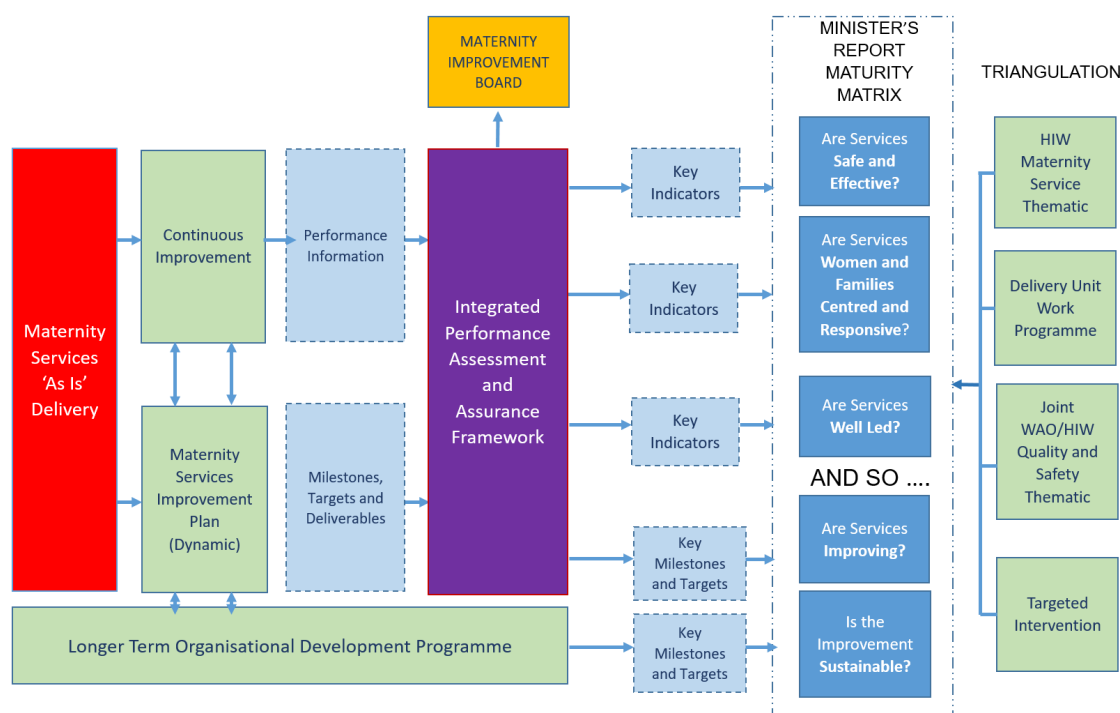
MATERNITY IMPROVEMENT BOARD

MINISTER'S REPORT MATURITY MATRIX

TRIANGULATION

Maternity Services 'As Is' Delivery

Continuous Improvement

Performance Information

Integrated Performance Assessment and Assurance Framework

Key Indicators

Are Services Safe and Effective?

HIW Maternity Service Thematic

Key Indicators

Are Services Women and Families Centred and Responsive?

Delivery Unit Work Programme

Maternity Services Improvement Plan (Dynamic)

Milestones, Targets and Deliverables

Key Indicators

Are Services Well Led?

Joint WAO/HIW Quality and Safety Thematic

AND SO ....

Key Milestones and Targets

Are Services Improving?

Targeted Intervention

Longer Term Organisational Development Programme

Key Milestones and Targets

Is the Improvement Sustainable?